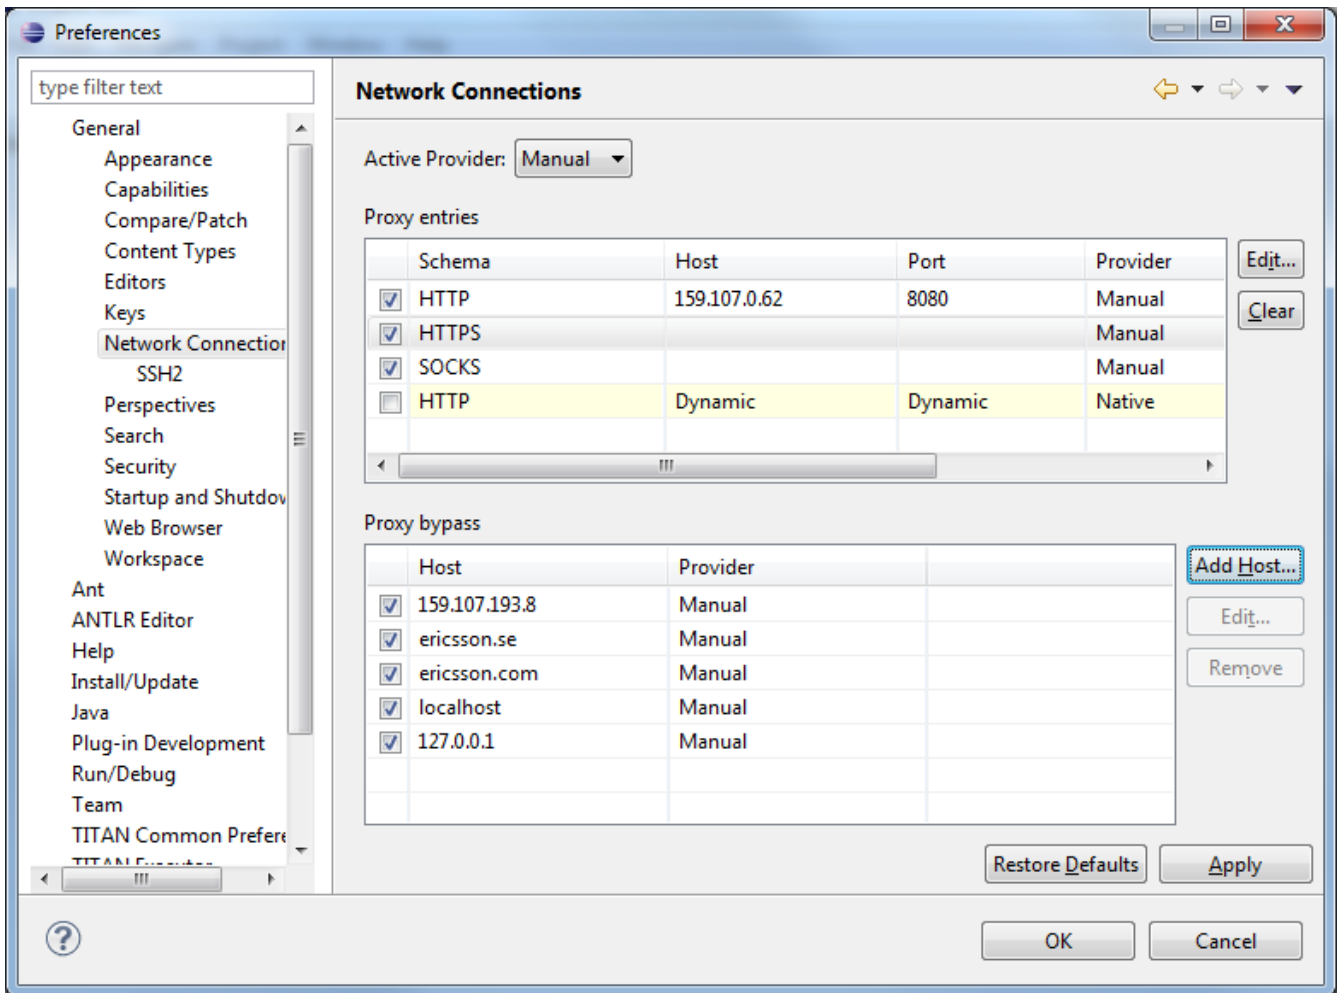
Preferences

type filter text

General
Appearance
Capabilities
Compare/Patch
Content Types
Editors
Keys
Network Connectior
SSH2
Perspectives
Search
Security
Startup and Shutdov
Web Browser
Workspace
Ant
ANTLR Editor
Help
Install/Update
Java
Plug-in Development
Run/Debug
Team
TITAN Common Prefere
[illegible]

Network Connections

Active Provider: Manual

Proxy entries

| | Schema | Host | Port | Provider |
|---|---|---|---|---|
| ☑ | HTTP | 159.107.0.62 | 8080 | Manual |
| ☑ | HTTPS | | | Manual |
| ☑ | SOCKS | | | Manual |
| ☐ | HTTP | Dynamic | Dynamic | Native |

Edit...
Clear

Proxy bypass

| | Host | Provider |
|---|---|---|
| ☑ | 159.107.193.8 | Manual |
| ☑ | ericsson.se | Manual |
| ☑ | ericsson.com | Manual |
| ☑ | localhost | Manual |
| ☑ | 127.0.0.1 | Manual |

Add Host...
Edit...
Remove

Restore Defaults
Apply

OK
Cancel